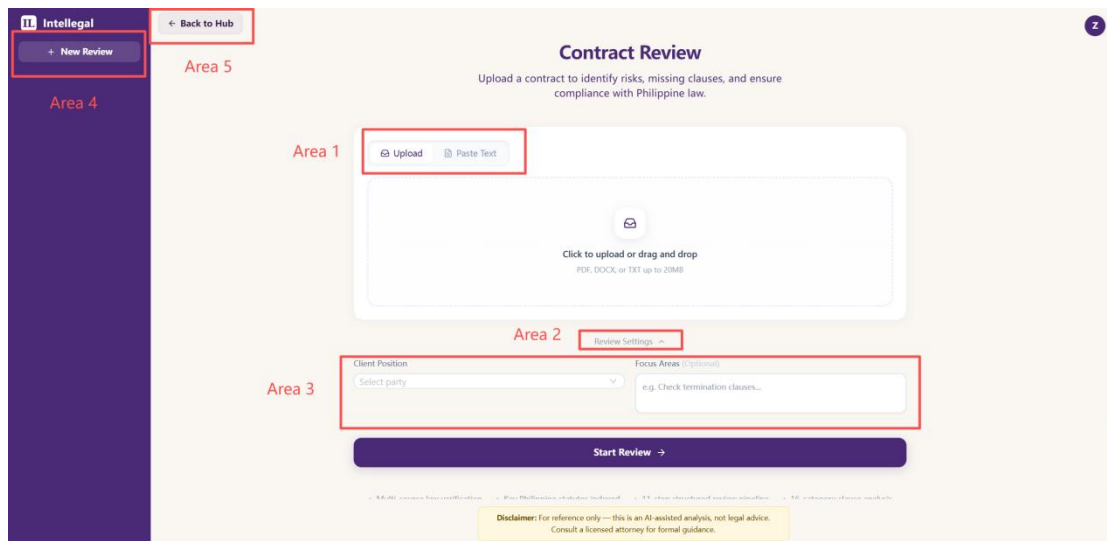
IL Intellegal

+ New Review

Area 4

← Back to Hub

Area 5

Z

Contract Review

Upload a contract to identify risks, missing clauses, and ensure compliance with Philippine law.

Area 1

Upload

Paste Text

Click to upload or drag and drop

PDF, DOCX, or TXT up to 20MB

Area 2

Review Settings ^

Area 3

Client Position

Select party

Focus Areas (Optional)

e.g. Check termination clauses...

Start Review →

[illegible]

Disclaimer: For reference only — this is an AI-assisted analysis, not legal advice. Consult a licensed attorney for formal guidance.